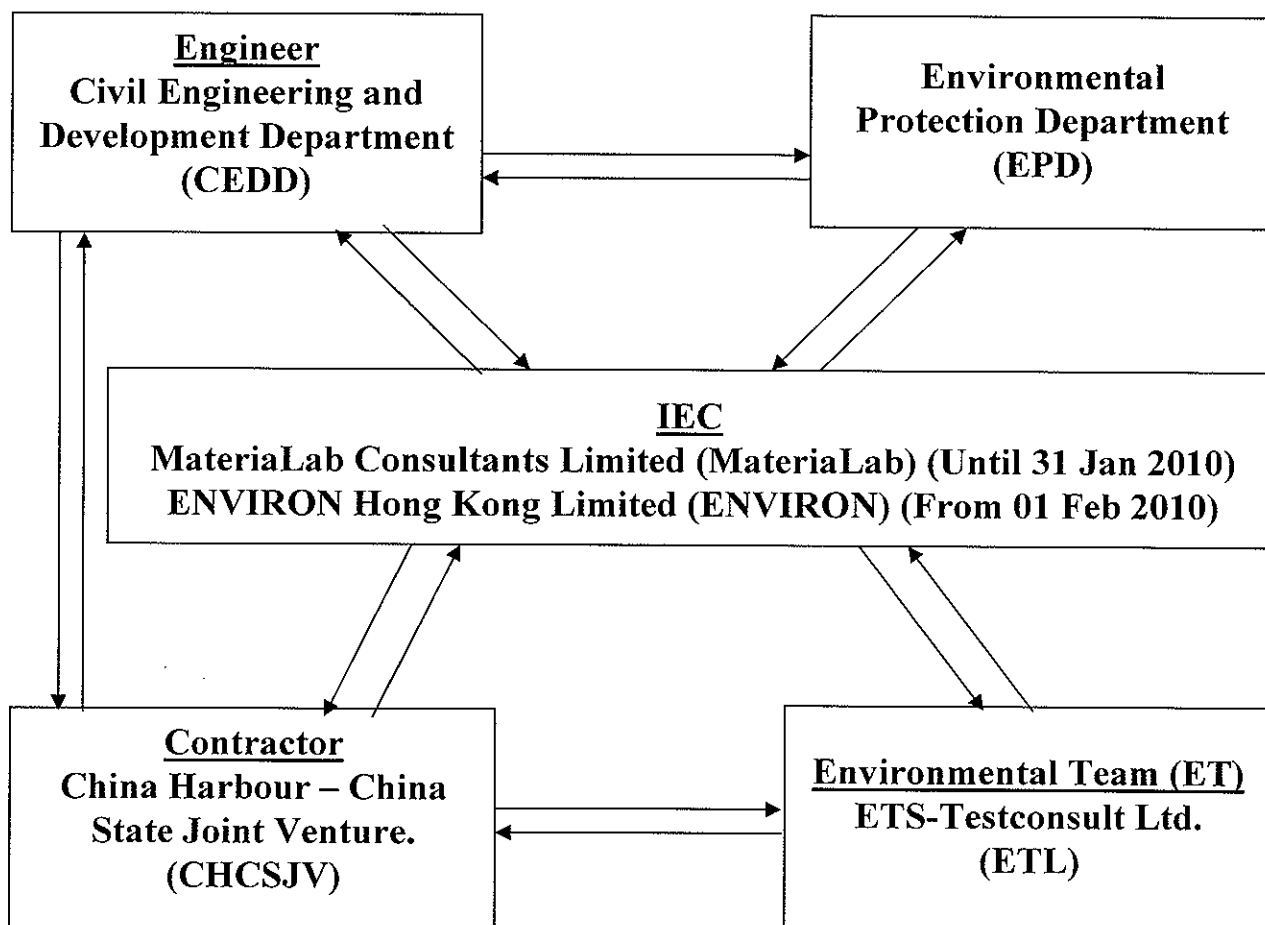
Engineer
Civil Engineering and Development Department (CEDD)

Environmental Protection Department (EPD)

IEC
MateriaLab Consultants Limited (MateriaLab) (Until 31 Jan 2010)
ENVIRON Hong Kong Limited (ENVIRON) (From 01 Feb 2010)

Contractor
China Harbour – China State Joint Venture. (CHCSJV)

Environmental Team (ET)
ETS-Testconsult Ltd. (ETL)